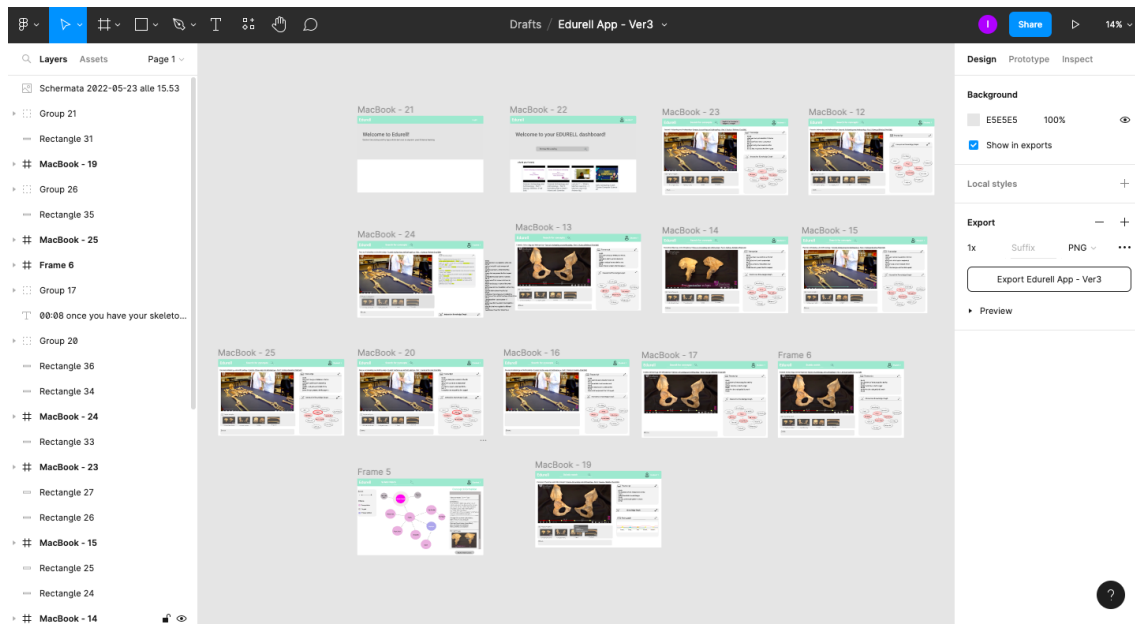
Drafts / Edurell App - Ver3

I
Share
14%

Layers Assets Page 1

Schermata 2022-05-23 alle 15.53
Group 21
Rectangle 31
MacBook - 19
Group 26
Rectangle 35
MacBook - 25
Frame 6
Group 17
00:08 once you have your skeleto...
Group 20
Rectangle 36
Rectangle 34
MacBook - 24
Rectangle 33
MacBook - 23
Rectangle 27
Rectangle 26
MacBook - 15
Rectangle 25
Rectangle 24
MacBook - 14

MacBook - 21
Welcome to Edurell!
MacBook - 22
Welcome to your EDURELL dashboard!
MacBook - 23
MacBook - 12
MacBook - 24
MacBook - 13
MacBook - 14
MacBook - 15
MacBook - 25
MacBook - 20
MacBook - 16
MacBook - 17
Frame 6
Frame 5
MacBook - 19

Design Prototype Inspect
Background
E5E5E5 100%
Show in exports
Local styles
Export
1x Suffix PNG
Export Edurell App - Ver3
Preview
?